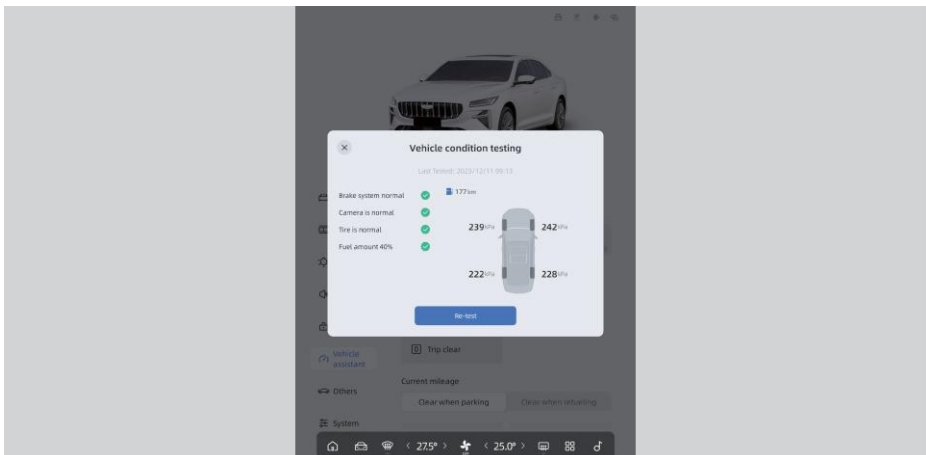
Vehicle condition testing

Last Tested: 2023/12/17 09:13

177km

Brake system normal

Camera is normal

Tire is normal

Fuel amount 40%

239kPa

242kPa

222kPa

228kPa

Re-test

Vehicle assistant

Trip clear

Others

Current mileage

Clear when parking

Clear when refueling

System

< 27.5° >

< 25.0° >